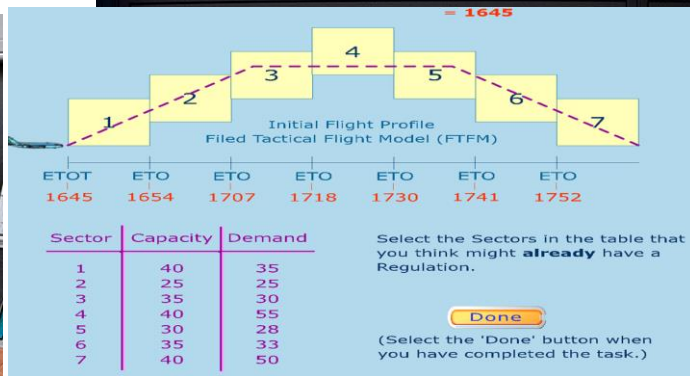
= 1645

4
3
5
2
6
1
7

Initial Flight Profile
Filed Tactical Flight Model (FTFM)

ETOT 1645
ETO 1654
ETO 1707
ETO 1718
ETO 1730
ETO 1741
ETO 1752

| Sector | Capacity | Demand |
|---|---|---|
| 1 | 40 | 35 |
| 2 | 25 | 25 |
| 3 | 35 | 30 |
| 4 | 40 | 55 |
| 5 | 30 | 28 |
| 6 | 35 | 33 |
| 7 | 40 | 50 |

Select the Sectors in the table that you think might **already** have a Regulation.

Done

(Select the 'Done' button when you have completed the task.)